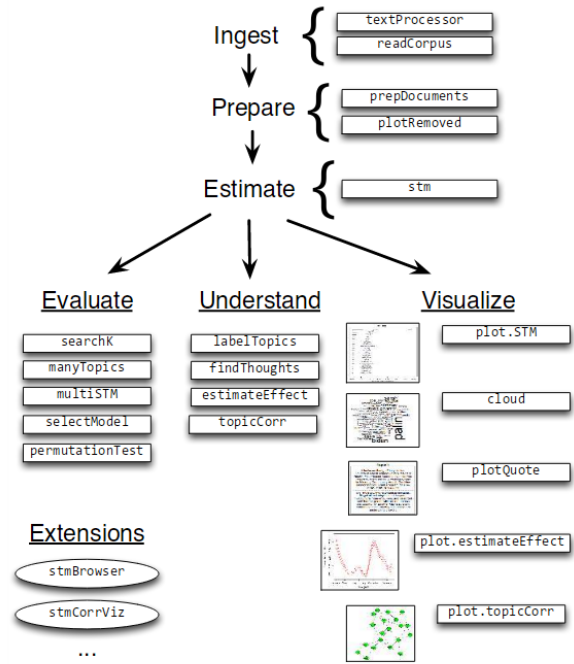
Ingest
textProcessor
readCorpus

Prepare
prepDocuments
plotRemoved

Estimate
stm

Evaluate
searchK
manyTopics
multiSTM
selectModel
permutationTest

Understand
labelTopics
findThoughts
estimateEffect
topicCorr

Visualize
plot.STM
cloud
plotQuote
plot.estimateEffect
plot.topicCorr

Extensions
stmBrowser
stmCorrViz
...